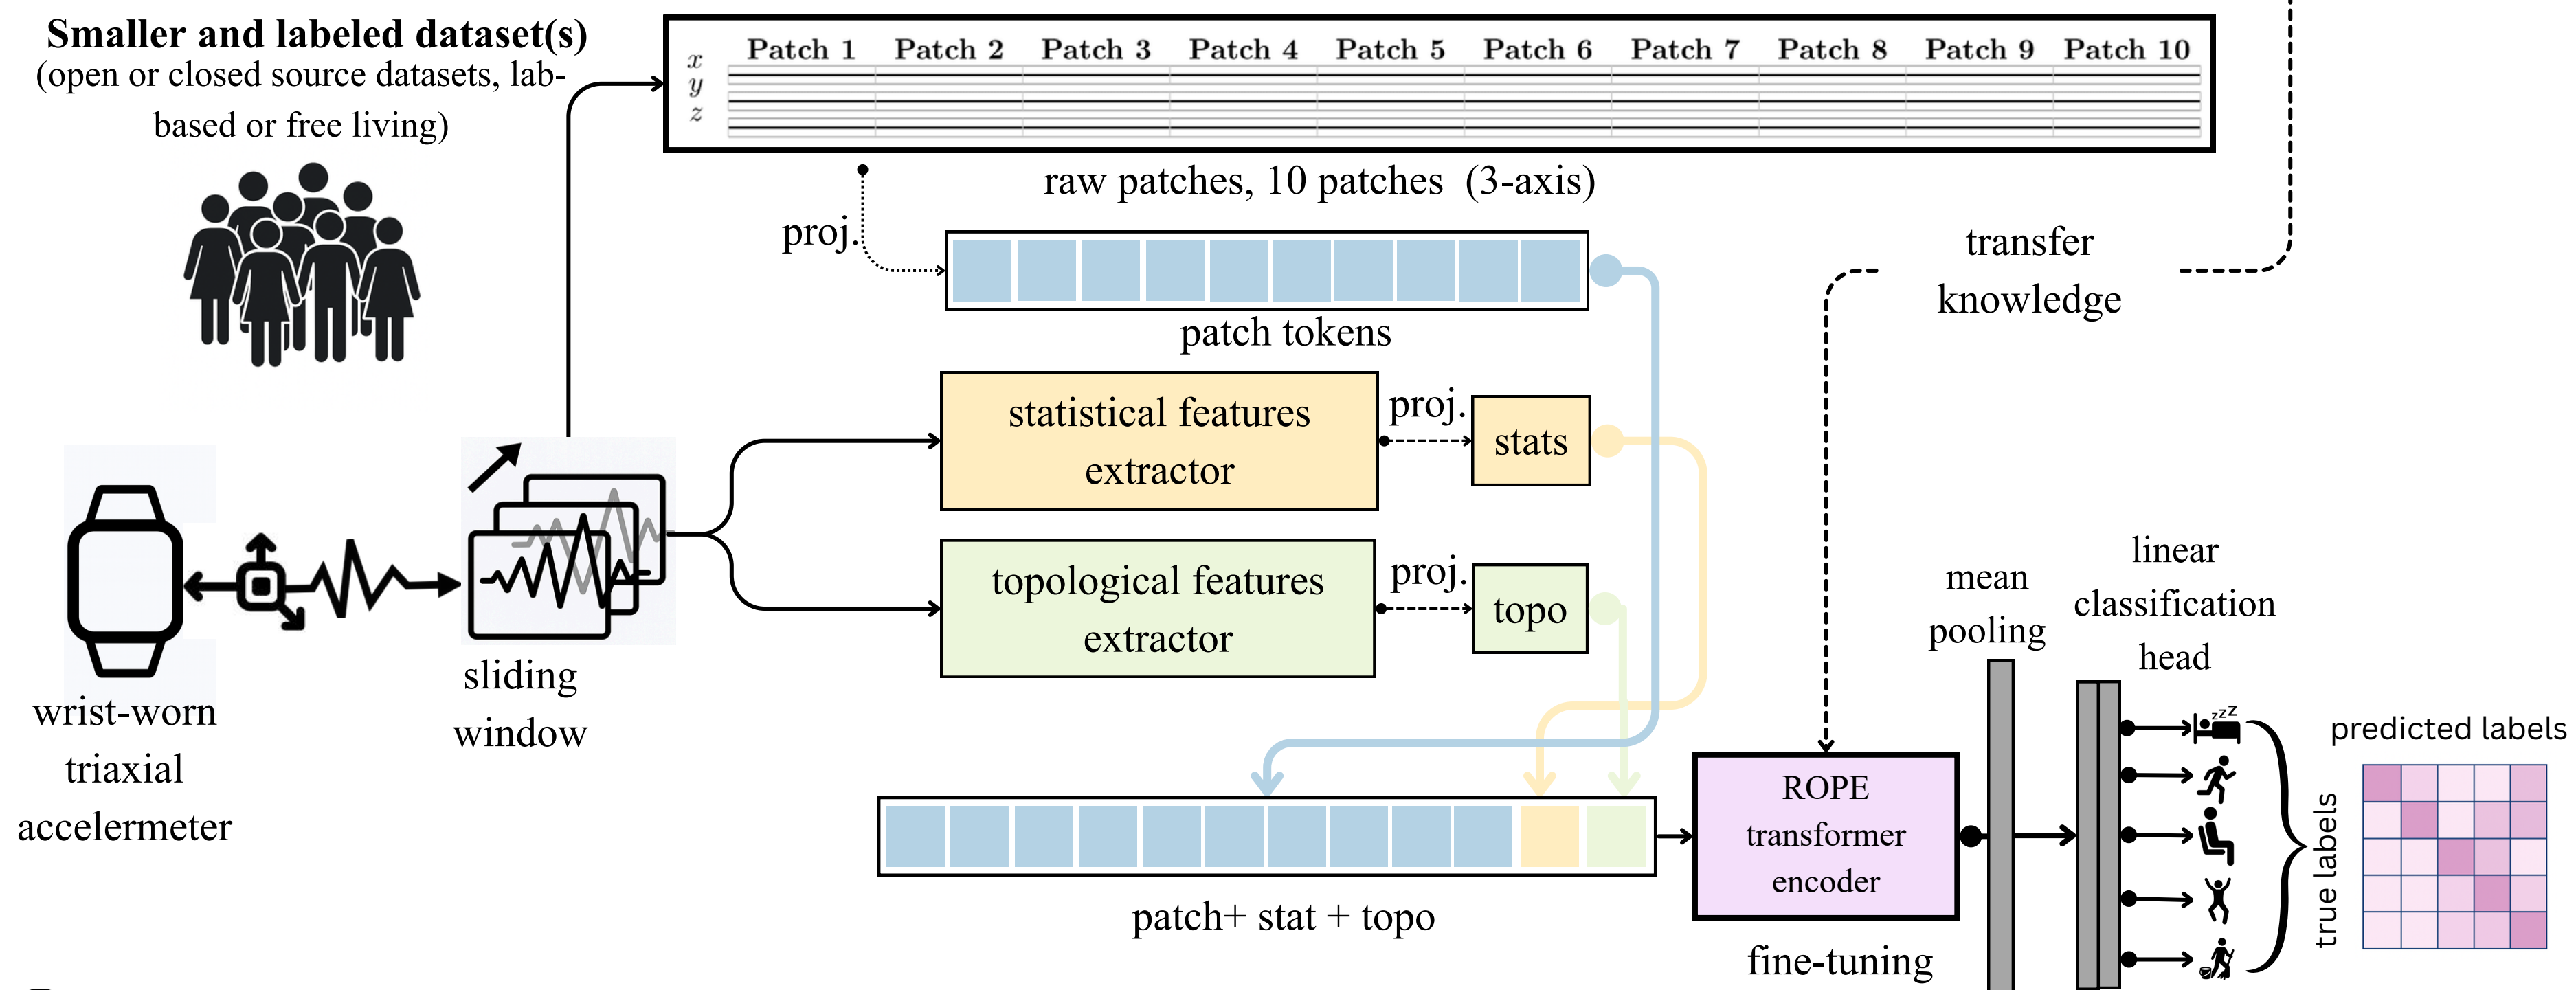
Smaller and labeled dataset(s)
(open or closed source datasets, lab-based or free living)

Patch 1 Patch 2 Patch 3 Patch 4 Patch 5 Patch 6 Patch 7 Patch 8 Patch 9 Patch 10

$x$
$y$
$z$

raw patches, 10 patches (3-axis)

proj.

patch tokens

transfer knowledge

statistical features extractor

proj.

stats

topological features extractor

proj.

topo

wrist-worn triaxial accelermeter

sliding window

mean pooling

linear classification head

predicted labels

ROPE transformer encoder

fine-tuning

patch+ stat + topo

true labels